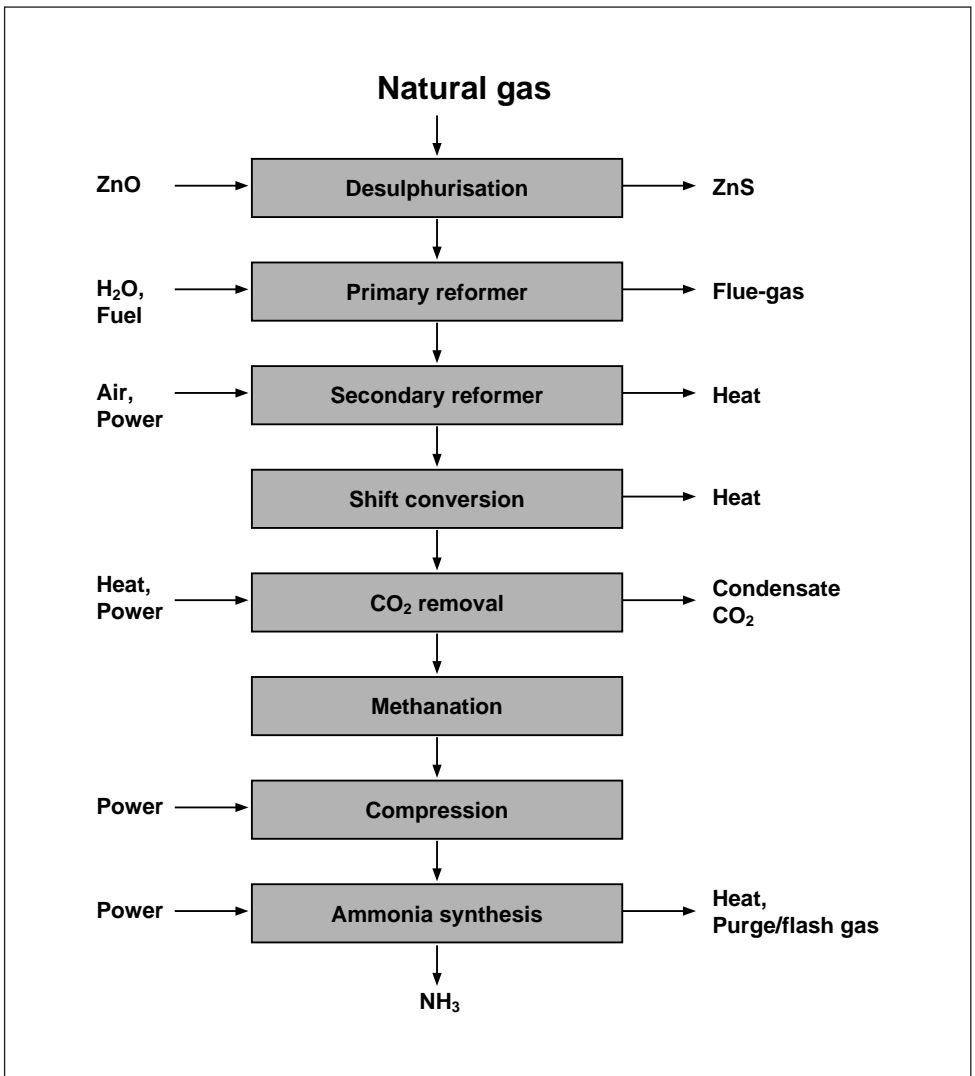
Natural gas

ZnO
Desulphurisation
ZnS

$H_2O$,
Fuel
Primary reformer
Flue-gas

Air,
Power
Secondary reformer
Heat

Shift conversion
Heat

Heat,
Power
$CO_2$ removal
Condensate
$CO_2$

Methanation

Power
Compression

Power
Ammonia synthesis
Heat,
Purge/flash gas

$NH_3$